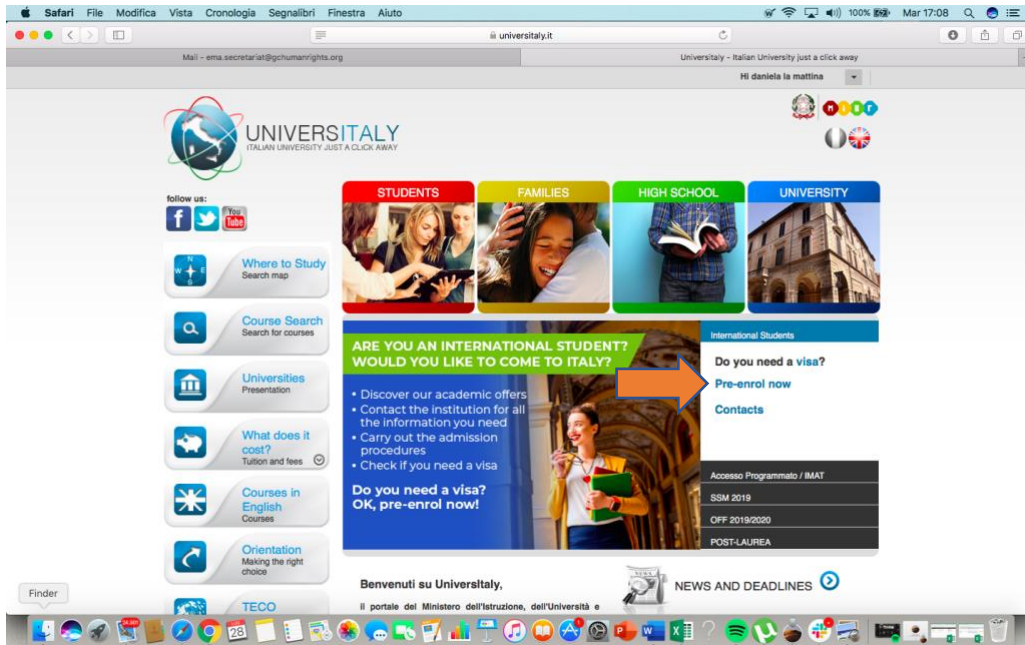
Safari File Modifica Vista Cronologia Segnalibri Finestra Aiuto

100% Mar 17:08

universitaly.it

Mail - ema.secretariat@gchumanrights.org

Universitaly - Italian University just a click away

Hi daniela la mattina

UNIVERSITALY
ITALIAN UNIVERSITY JUST A CLICK AWAY

MIUR

follow us:

You Tube

Where to Study
Search map

Course Search
Search for courses

Universities
Presentation

What does it cost?
Tuition and fees

Courses in English
Courses

Orientation
Making the right choice

TECO

STUDENTS

FAMILIES

HIGH SCHOOL

UNIVERSITY

ARE YOU AN INTERNATIONAL STUDENT?
WOULD YOU LIKE TO COME TO ITALY?

• Discover our academic offers
• Contact the institution for all the information you need
• Carry out the admission procedures
• Check if you need a visa

Do you need a visa?
OK, pre-enrol now!

International Students

Do you need a visa?

Pre-enrol now

Contacts

Accesso Programmato / IMAT

SSM 2019

OFF 2019/2020

POST-LAUREA

Benvenuti su UniversItaly,

il portale del Ministero dell'Istruzione, dell'Università e

NEWS AND DEADLINES

Finder

28